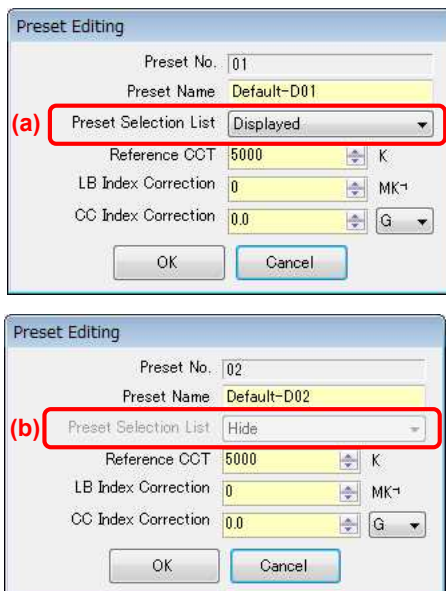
Preset Editing

Preset No. 01

Preset Name Default-D01

(a) Preset Selection List Displayed

Reference CCT 5000 K

LB Index Correction 0 MK⁻¹

CC Index Correction 0.0 G

OK Cancel

Preset Editing

Preset No. 02

Preset Name Default-D02

(b) Preset Selection List Hide

Reference CCT 5000 K

LB Index Correction 0 MK⁻¹

CC Index Correction 0.0 G

OK Cancel